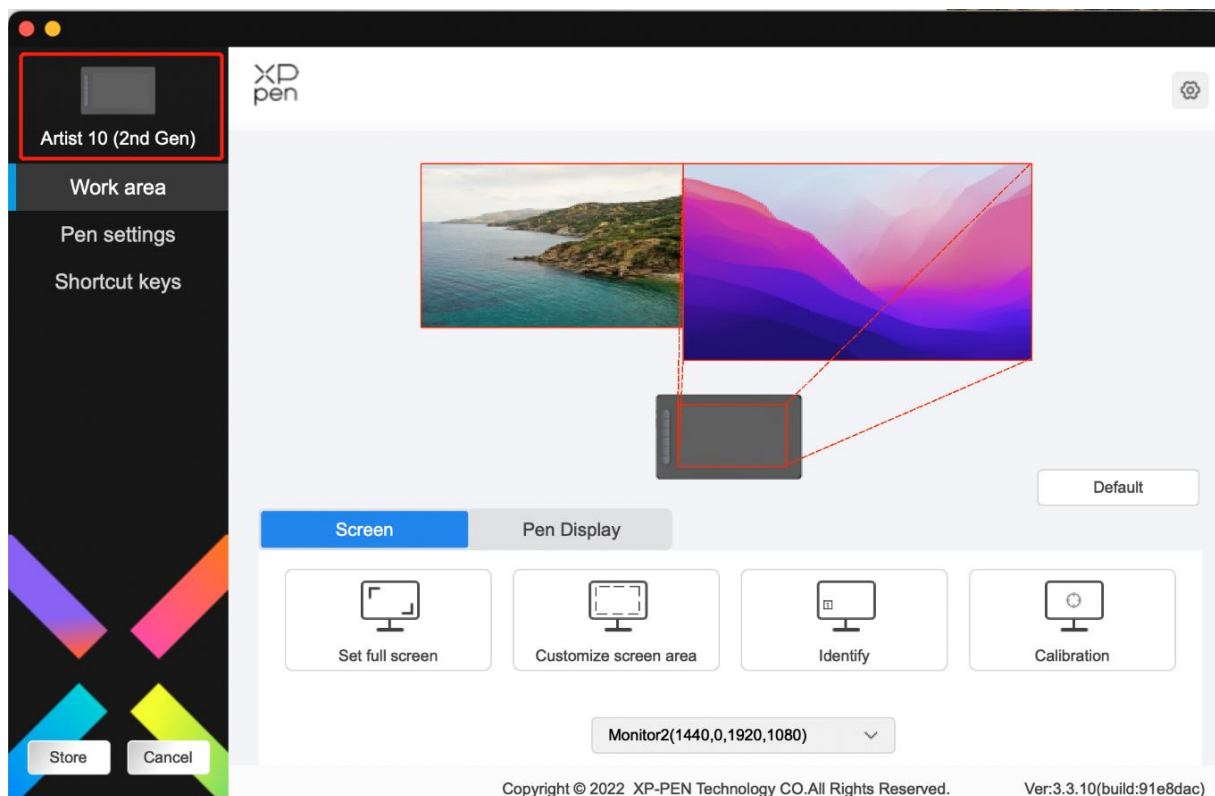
Artist 10 (2nd Gen)

Work area

Pen settings

Shortcut keys

XP pen

Default

Screen

Pen Display

Set full screen

Customize screen area

Identify

Calibration

Monitor2(1440,0,1920,1080)

Store

Cancel

Copyright © 2022 XP-PEN Technology CO.All Rights Reserved.

Ver:3.3.10(build:91e8dac)